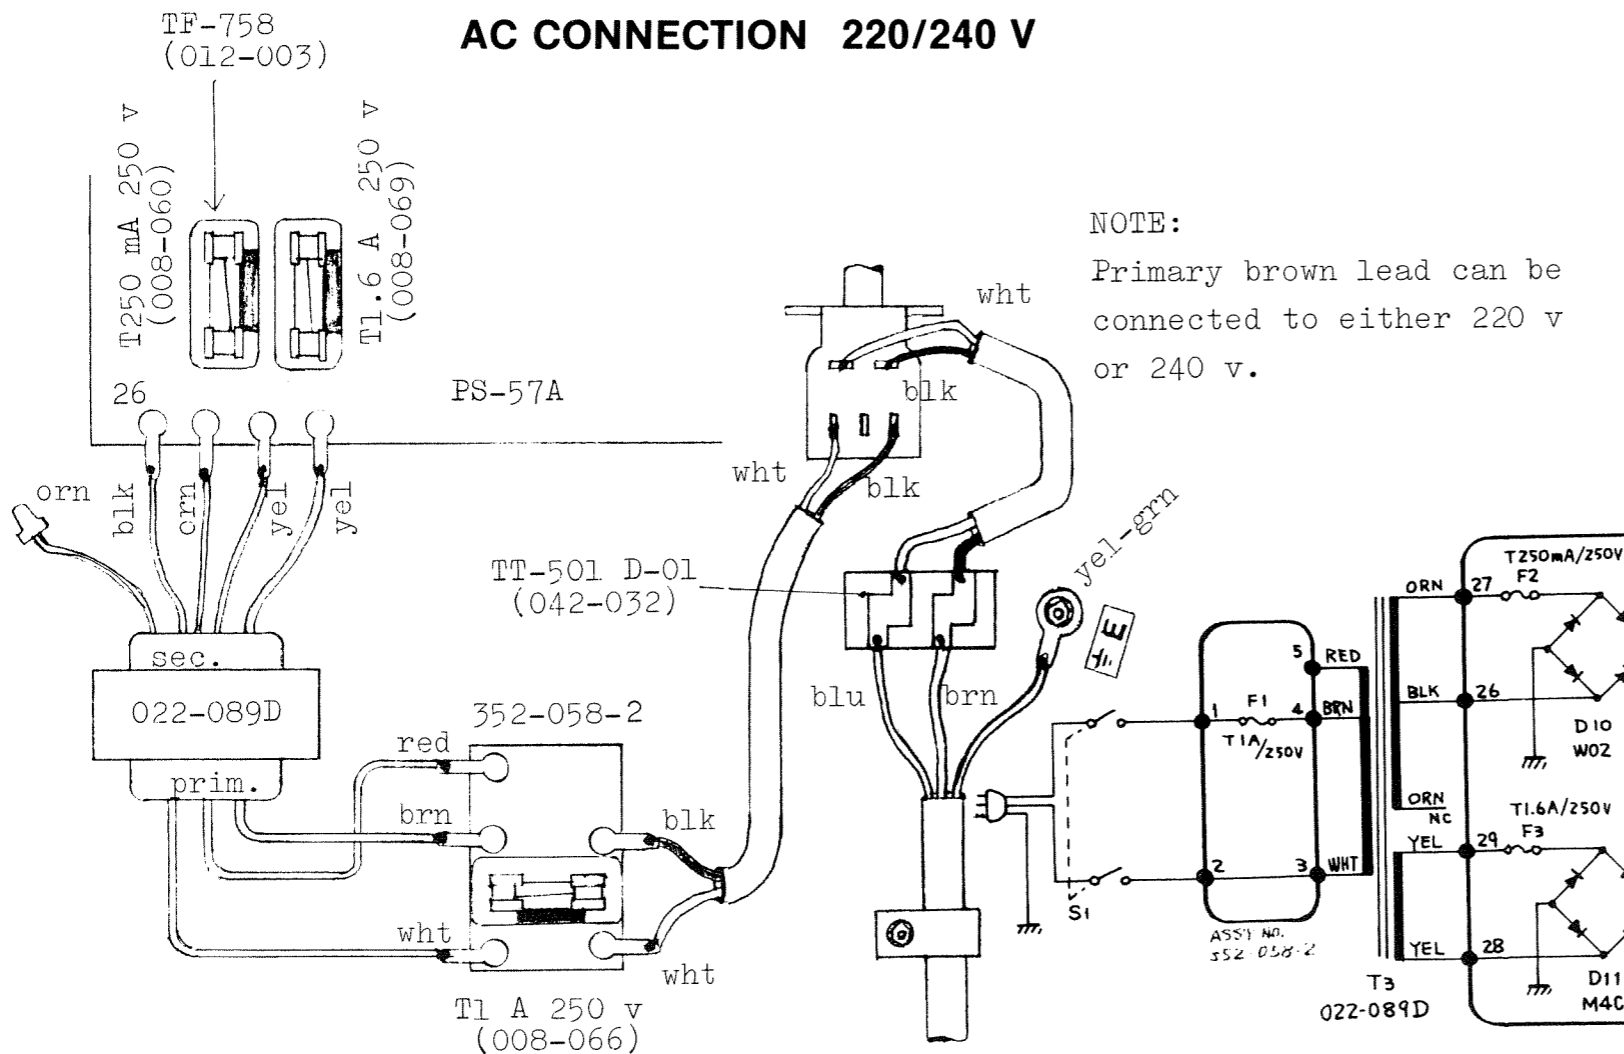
AC CONNECTION 220/240 V

TF-758
(012-003)

T250 mA 250 v
(008-060)

T1.6 A 250 v
(008-069)

NOTE:
Primary brown lead can be connected to either 220 v or 240 v.

26

PS-57A

wht

blk

wht

blk

orn

blk

orn

yel

yel

TT-501 D-01
(042-032)

yel-grn

sec.

022-089D

prim.

352-058-2

red

brn

blk

wht

wht

blu

brn

T1 A 250 v
(008-066)

T250mA/250V
F2
ORN 27
BLK 26
D10
W02
ORN
NC
T1.6A/250V
F3
YEL 29
YEL 28
D11
M4C

5 RED
1 F1 4 BRN
T1A/250V
2 3 WHT
S1
ASSY NO.
352-058-2

T3
022-089D